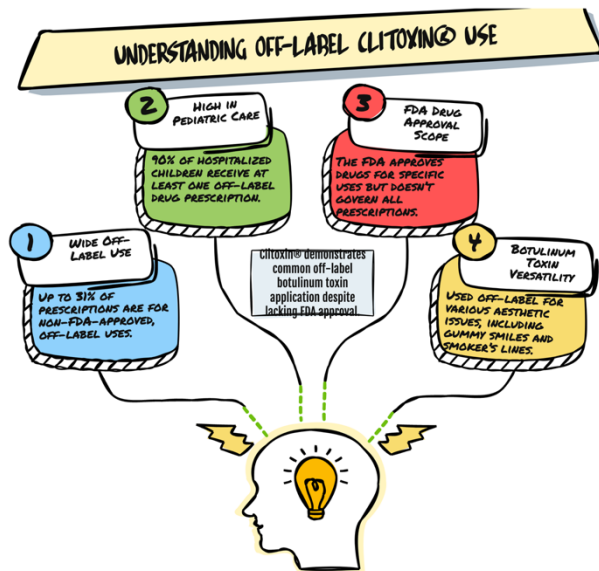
UNDERSTANDING OFF-LABEL CLITOXIN® USE

2
High in Pediatric Care
90% of hospitalized children receive at least one off-label drug prescription.

3
FDA Drug Approval Scope
The FDA approves drugs for specific uses but doesn't govern all prescriptions.

1
Wide Off-Label Use
Up to 31% of prescriptions are for non-FDA-approved, off-label uses.

Clitoxin® demonstrates common off-label botulinum toxin application despite lacking FDA approval

4
Botulinum Toxin Versatility
Used off-label for various aesthetic issues, including gummy smiles and smoker's lines.